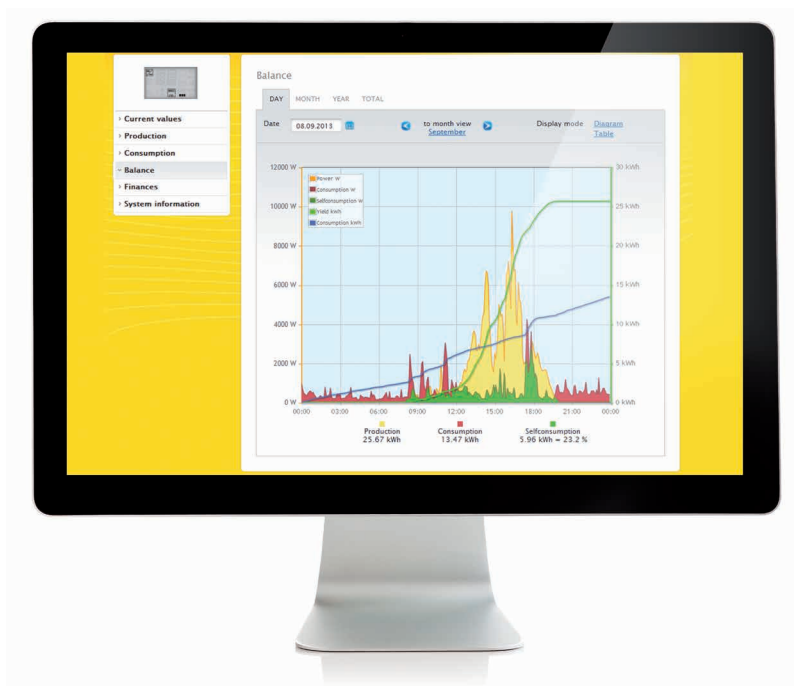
Current values
Production
Consumption
Balance
Finances
System information

Balance

DAY MONTH YEAR TOTAL

Date 08.09.2013

to month view September

Display mode Diagram Table

Power W
Consumption W
Selfconsumption W
Yield kWh
Consumption kWh

12000 W
10000 W
8000 W
6000 W
4000 W
2000 W
0 W

30 kWh
25 kWh
20 kWh
15 kWh
10 kWh
5 kWh
0 kWh

00:00 03:00 06:00 09:00 12:00 15:00 18:00 21:00 00:00

Production
25.67 kWh

Consumption
13.47 kWh

Selfconsumption
5.96 kWh = 23.2 %